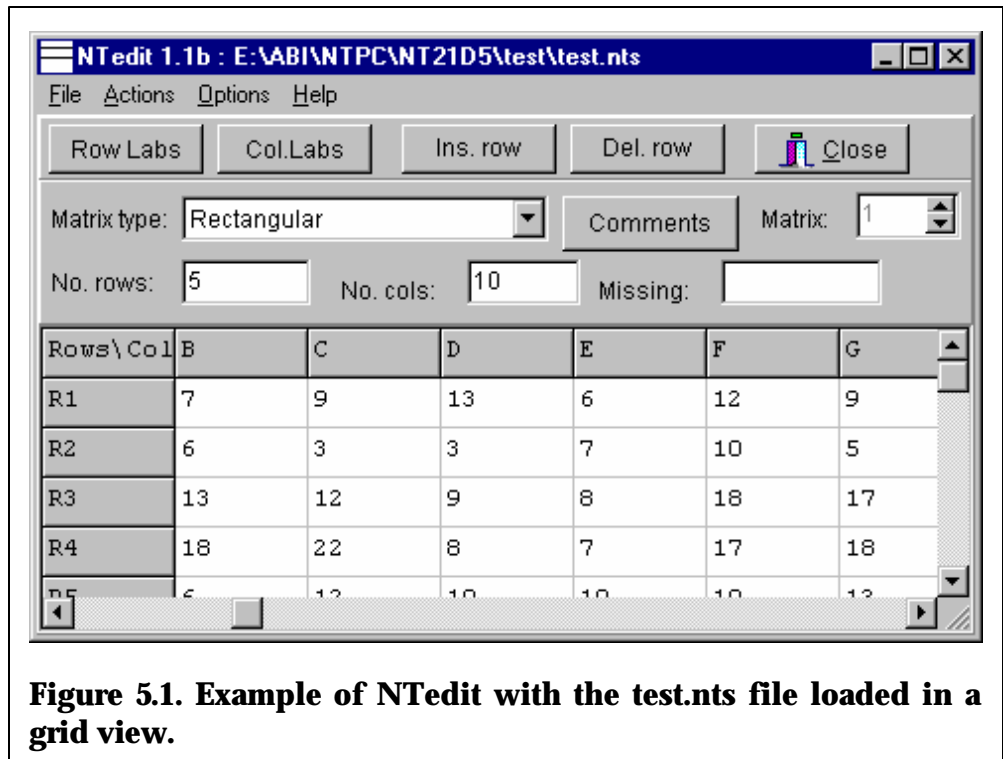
NTedit 1.1b : E:\ABI\NTPC\NT21D5\test\test.nts

File Actions Options Help

Row Labs Col.Labs Ins. row Del. row Close

Matrix type: Rectangular Comments Matrix: 1

No. rows: 5 No. cols: 10 Missing:

| Rows\Col | B | C | D | E | F | G |
|---|---|---|---|---|---|---|
| R1 | 7 | 9 | 13 | 6 | 12 | 9 |
| R2 | 6 | 3 | 3 | 7 | 10 | 5 |
| R3 | 13 | 12 | 9 | 8 | 18 | 17 |
| R4 | 18 | 22 | 8 | 7 | 17 | 18 |
| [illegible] | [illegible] | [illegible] | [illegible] | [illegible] | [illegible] | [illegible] |

Figure 5.1. Example of NTedit with the test.nts file loaded in a grid view.